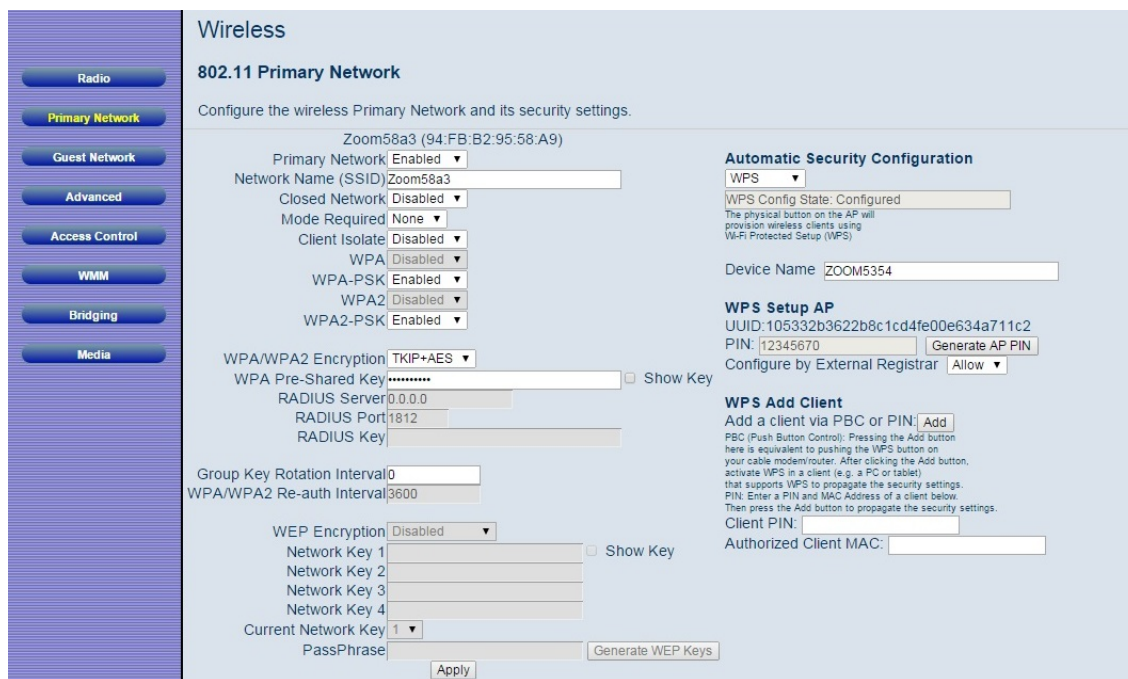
Radio
Primary Network
Guest Network
Advanced
Access Control
WMM
Bridging
Media

Wireless

802.11 Primary Network

Configure the wireless Primary Network and its security settings.

Zoom58a3 (94:FB:B2:95:58:A9)
Primary Network Enabled ▾
Network Name (SSID) Zoom58a3
Closed Network Disabled ▾
Mode Required None ▾
Client Isolate Disabled ▾
WPA Disabled ▾
WPA-PSK Enabled ▾
WPA2 Disabled ▾
WPA2-PSK Enabled ▾

WPA/WPA2 Encryption TKIP+AES ▾
WPA Pre-Shared Key •••••••••• Show Key
RADIUS Server 0.0.0.0
RADIUS Port 1812
RADIUS Key

Group Key Rotation Interval 0
WPA/WPA2 Re-auth Interval 3600

WEP Encryption Disabled ▾
Network Key 1 Show Key
Network Key 2
Network Key 3
Network Key 4
Current Network Key 1 ▾
PassPhrase Generate WEP Keys
Apply

Automatic Security Configuration
WPS ▾
WPS Config State: Configured
The physical button on the AP will provision wireless clients using Wi-Fi Protected Setup (WPS)

Device Name ZOOM5354

WPS Setup AP
UUID:105332b3622b8c1cd4fe00e634a711c2
PIN: 12345670 Generate AP PIN
Configure by External Registrar Allow ▾

WPS Add Client
Add a client via PBC or PIN: Add
PBC (Push Button Control): Pressing the Add button here is equivalent to pushing the WPS button on your cable modem/router. After clicking the Add button, activate WPS in a client (e.g. a PC or tablet) that supports WPS to propagate the security settings.
PIN: Enter a PIN and MAC Address of a client below. Then press the Add button to propagate the security settings.
Client PIN:
Authorized Client MAC: